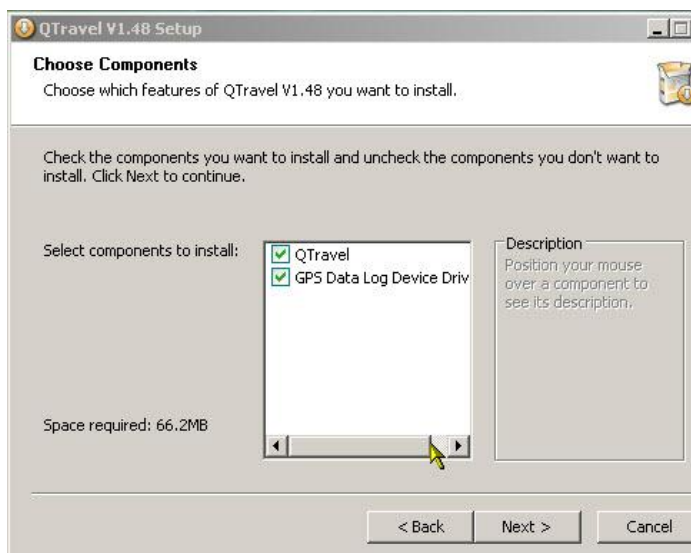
QTravel V1.48 Setup

Choose Components
Choose which features of QTravel V1.48 you want to install.

Check the components you want to install and uncheck the components you don't want to install. Click Next to continue.

Select components to install:
QTravel
GPS Data Log Device Driv

Description
Position your mouse over a component to see its description.

Space required: 66.2MB

< Back
Next >
Cancel